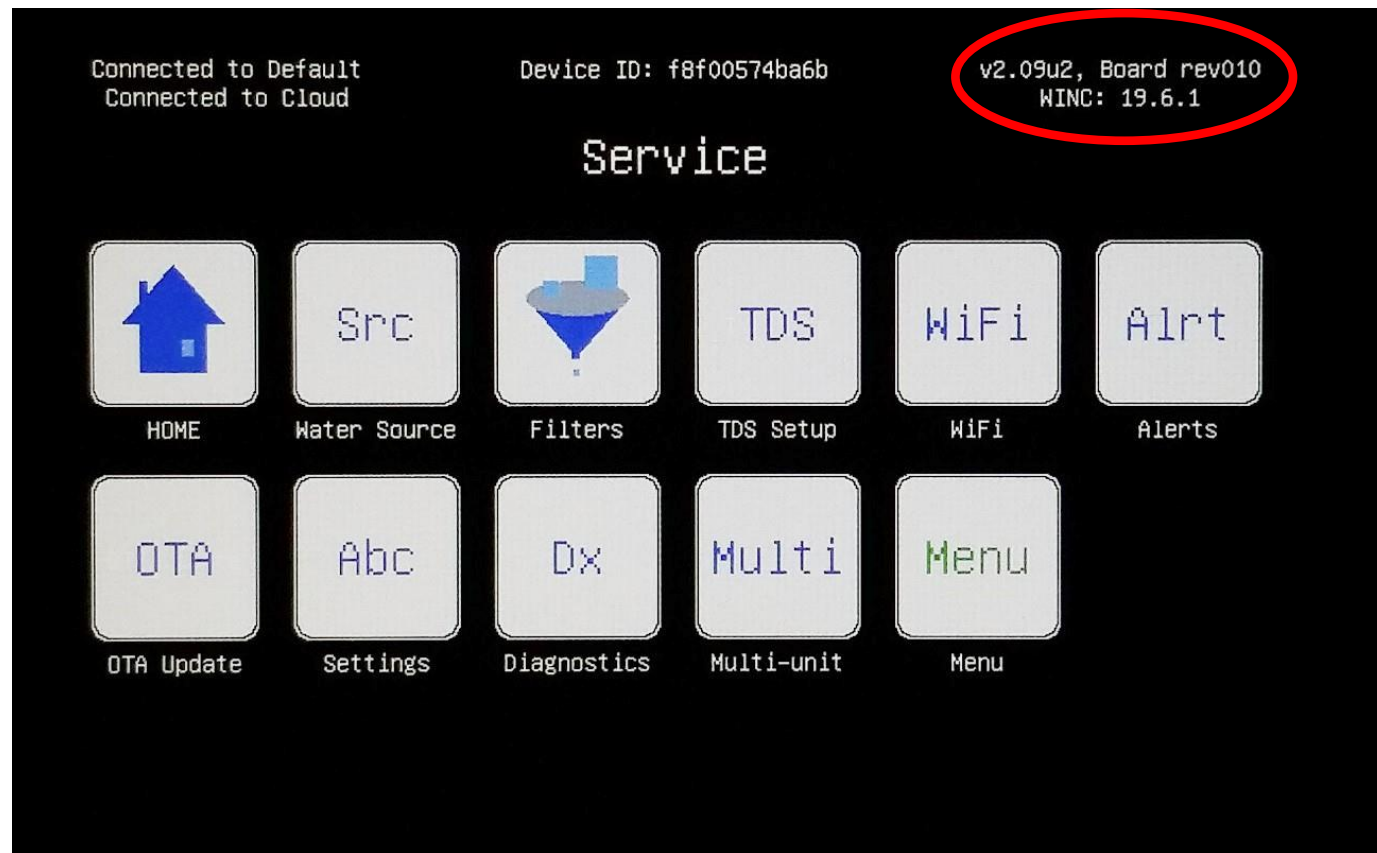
Connected to Default
Connected to Cloud

Device ID: f8f00574ba6b

v2.09u2, Board rev010
WINC: 19.6.1

Service

HOME

Src
Water Source

Filters

TDS
TDS Setup

WiFi
WiFi

Alrt
Alerts

OTA
OTA Update

Abc
Settings

Dx
Diagnostics

Multi
Multi-unit

Menu
Menu